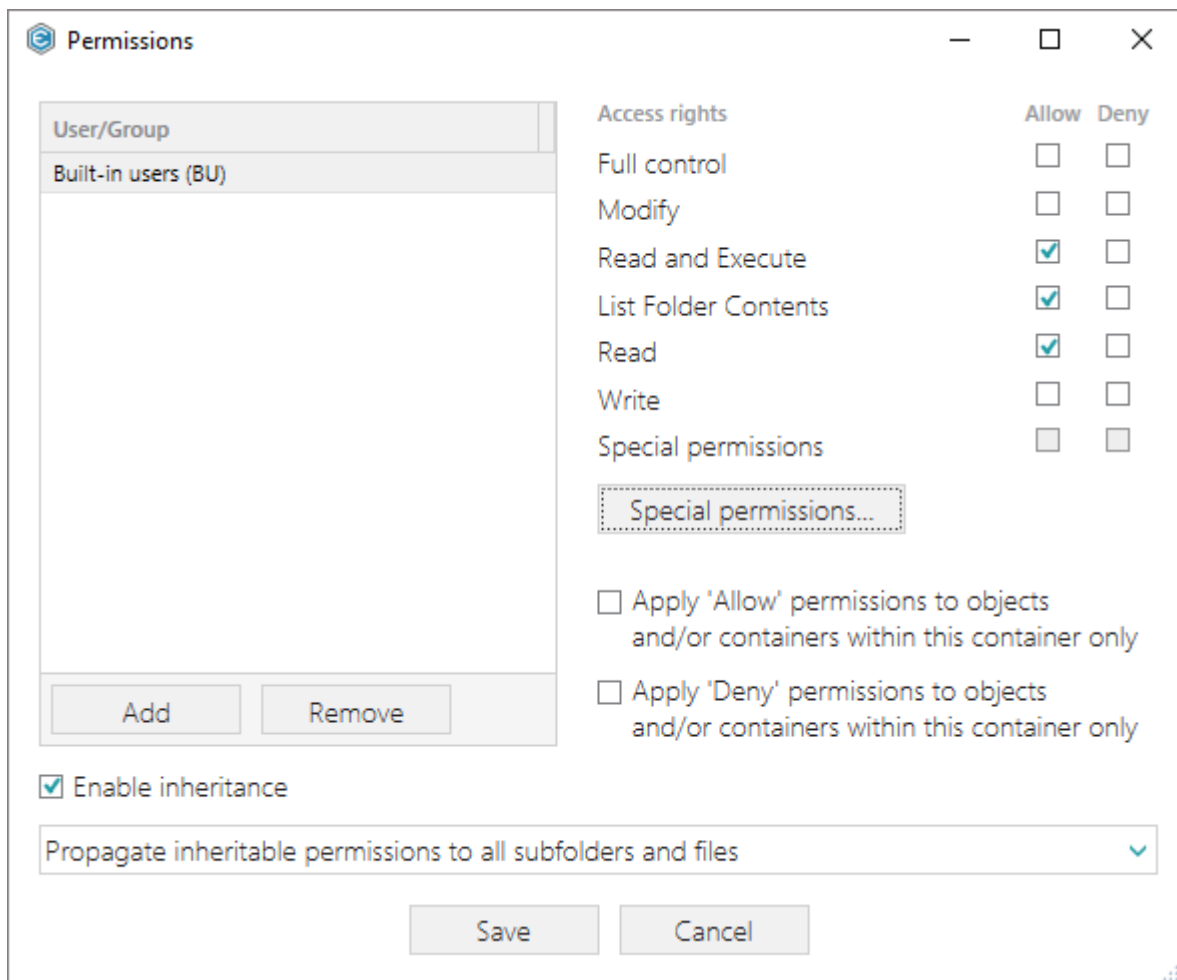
Permissions

User/Group
Built-in users (BU)

Add
Remove

| Access rights | Allow | Deny |
|---|---|---|
| Full control | ☐ | ☐ |
| Modify | ☐ | ☐ |
| Read and Execute | ☑ | ☐ |
| List Folder Contents | ☑ | ☐ |
| Read | ☑ | ☐ |
| Write | ☐ | ☐ |
| Special permissions | ☐ | ☐ |

Special permissions...

☐ Apply 'Allow' permissions to objects and/or containers within this container only

☐ Apply 'Deny' permissions to objects and/or containers within this container only

☑ Enable inheritance

Propagate inheritable permissions to all subfolders and files

Save
Cancel